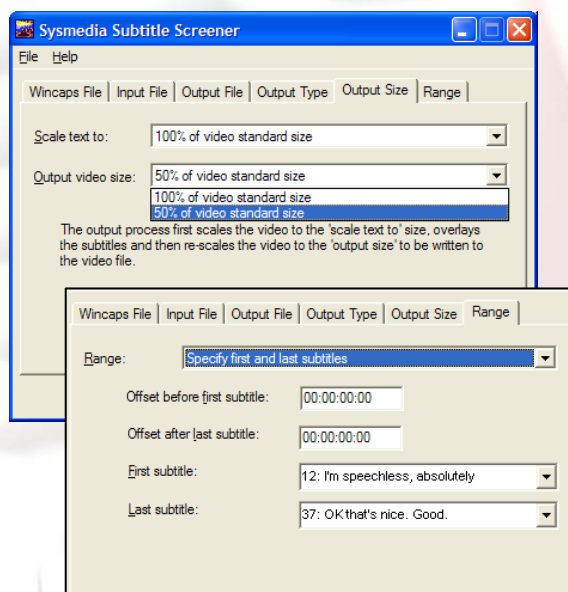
Sysmedia Subtitle Screener

File Help

Wincaps File | Input File | Output File | Output Type | Output Size | Range

Scale text to: 100% of video standard size

Output video size: 50% of video standard size

100% of video standard size
50% of video standard size

The output process first scales the video to the 'scale text to' size, overlays the subtitles and then re-scales the video to the 'output size' to be written to the video file.

Wincaps File | Input File | Output File | Output Type | Output Size | Range

Range: Specify first and last subtitles

Offset before first subtitle: 00:00:00:00

Offset after last subtitle: 00:00:00:00

First subtitle: 12: I'm speechless, absolutely

Last subtitle: 37: OK that's nice. Good.